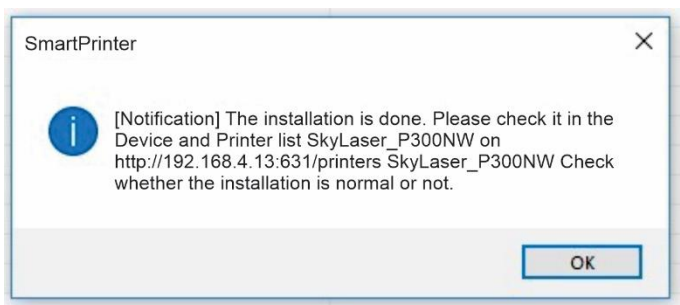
SmartPrinter

[Notification] The installation is done. Please check it in the Device and Printer list SkyLaser_P300NW on http://192.168.4.13:631/printers SkyLaser_P300NW Check whether the installation is normal or not.

OK